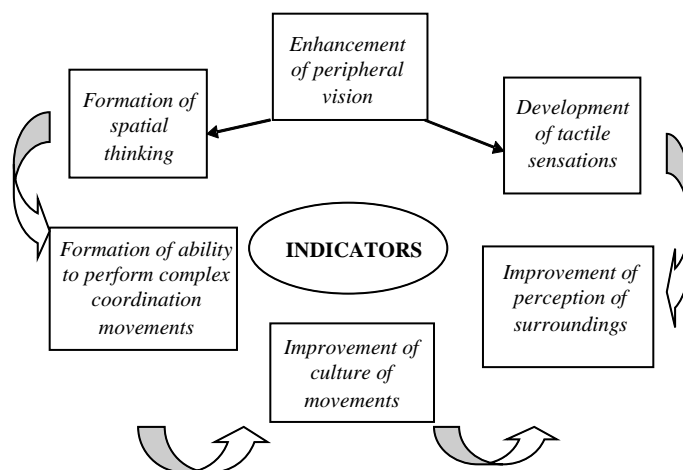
Enhancement of peripheral vision

Formation of spatial thinking

Development of tactile sensations

INDICATORS

Formation of ability to perform complex coordination movements

Improvement of perception of surroundings

Improvement of culture of movements